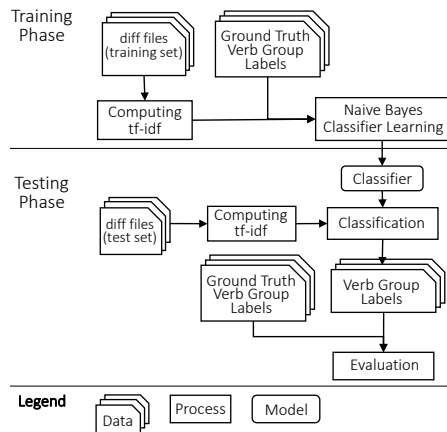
Training Phase

diff files (training set)

Ground Truth Verb Group Labels

Computing tf-idf

Naive Bayes Classifier Learning

Testing Phase

Classifier

diff files (test set)

Computing tf-idf

Classification

Ground Truth Verb Group Labels

Verb Group Labels

Evaluation

Legend

Data

Process

Model